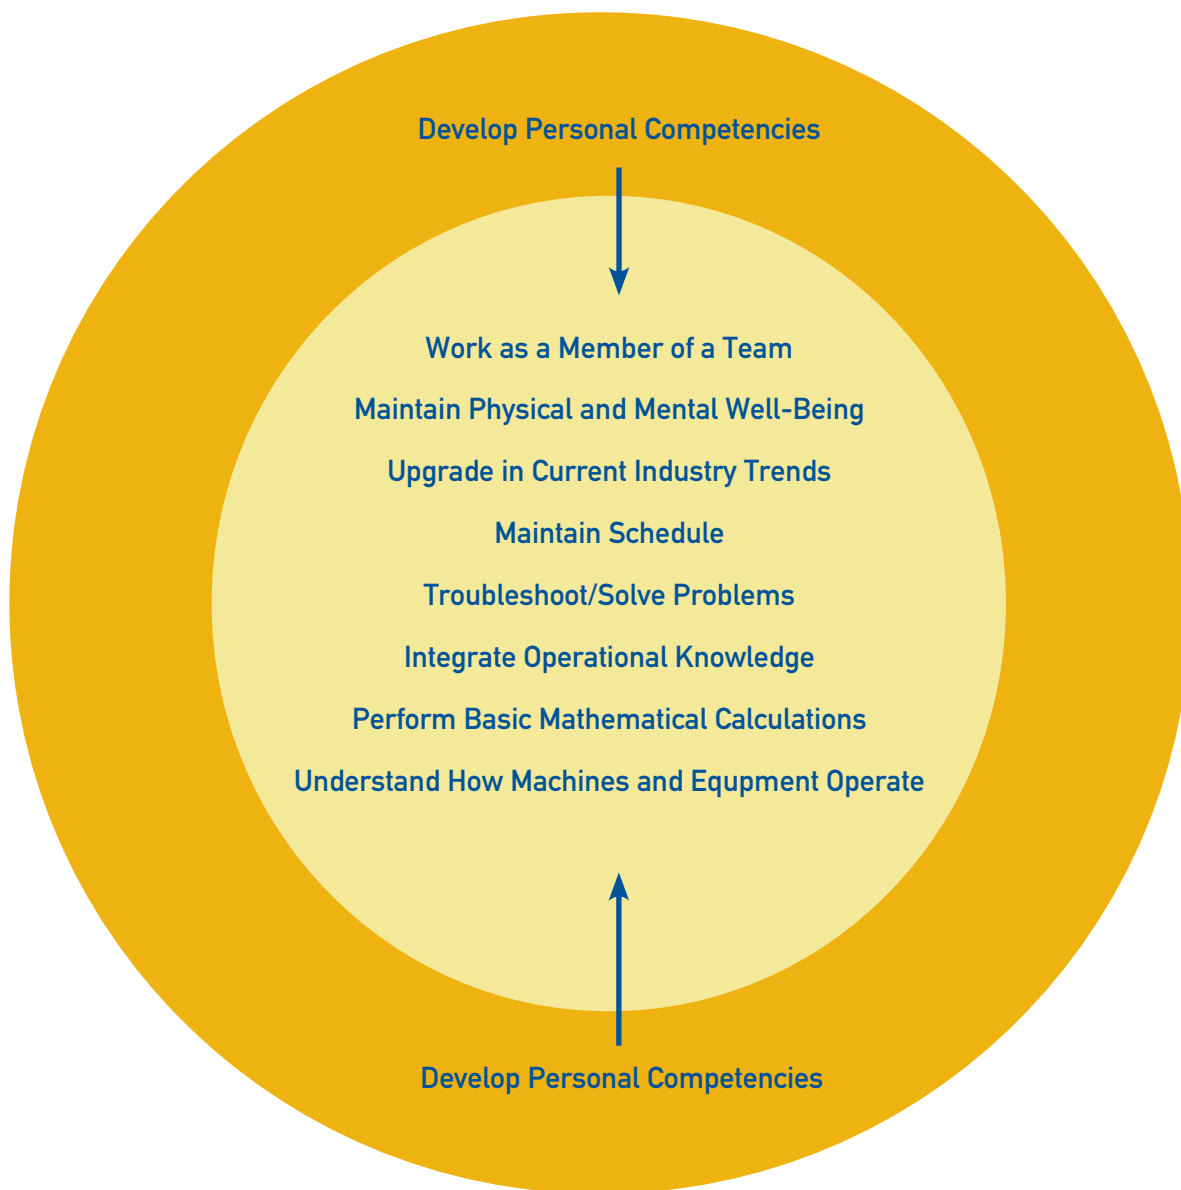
Develop Personal Competencies

Work as a Member of a Team

Maintain Physical and Mental Well-Being

Upgrade in Current Industry Trends

Maintain Schedule

Troubleshoot/Solve Problems

Integrate Operational Knowledge

Perform Basic Mathematical Calculations

Understand How Machines and Equpment Operate

Develop Personal Competencies